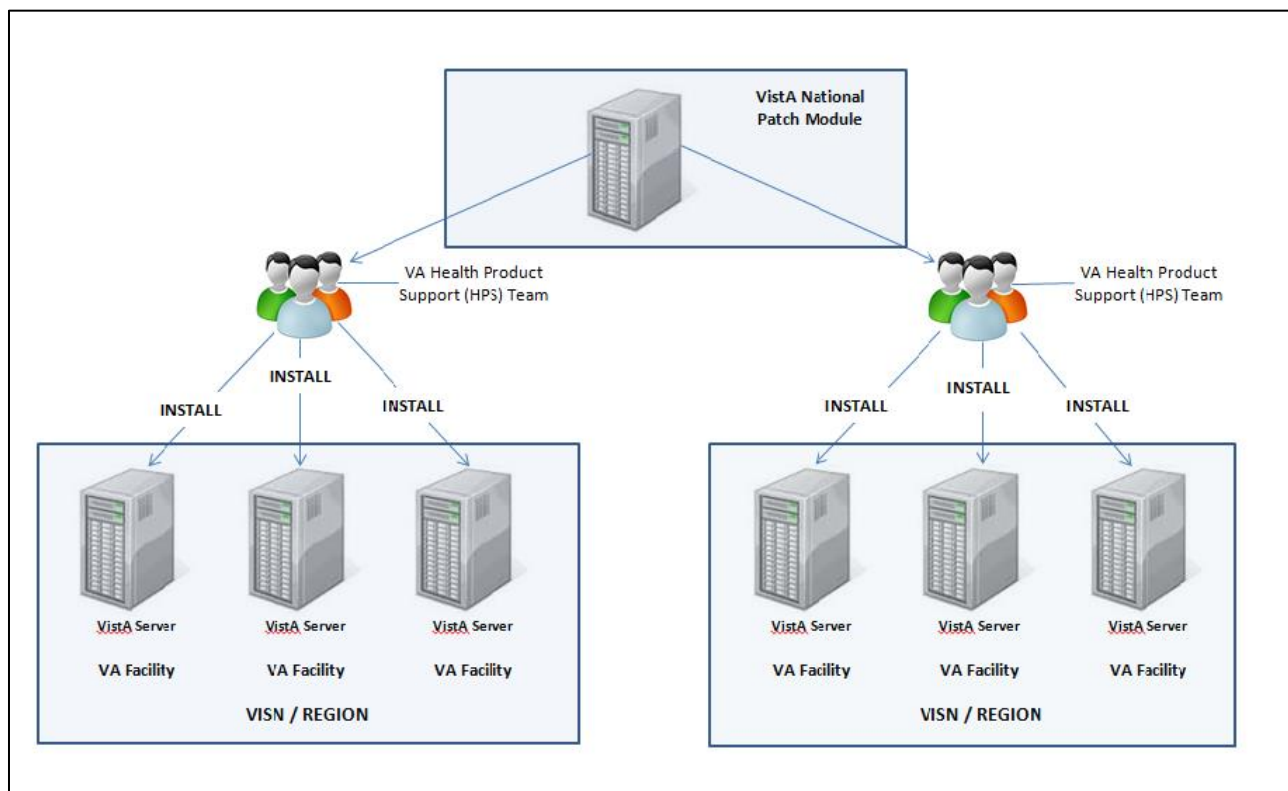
VistA National Patch Module

VA Health Product Support (HPS) Team

INSTALL

INSTALL

INSTALL

VistA Server

VA Facility

VistA Server

VA Facility

VistA Server

VA Facility

VISN / REGION

VA Health Product Support (HPS) Team

INSTALL

INSTALL

INSTALL

VistA Server

VA Facility

VistA Server

VA Facility

VistA Server

VA Facility

VISN / REGION